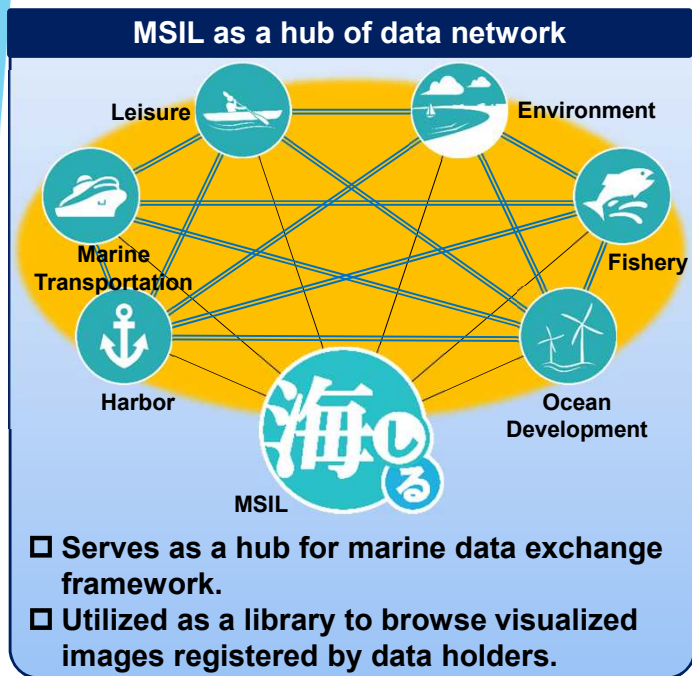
MSIL as a hub of data network

Leisure

Environment

Marine Transportation

Fishery

Harbor

Ocean Development

海しる

MSIL

□ Serves as a hub for marine data exchange framework.

□ Utilized as a library to browse visualized images registered by data holders.